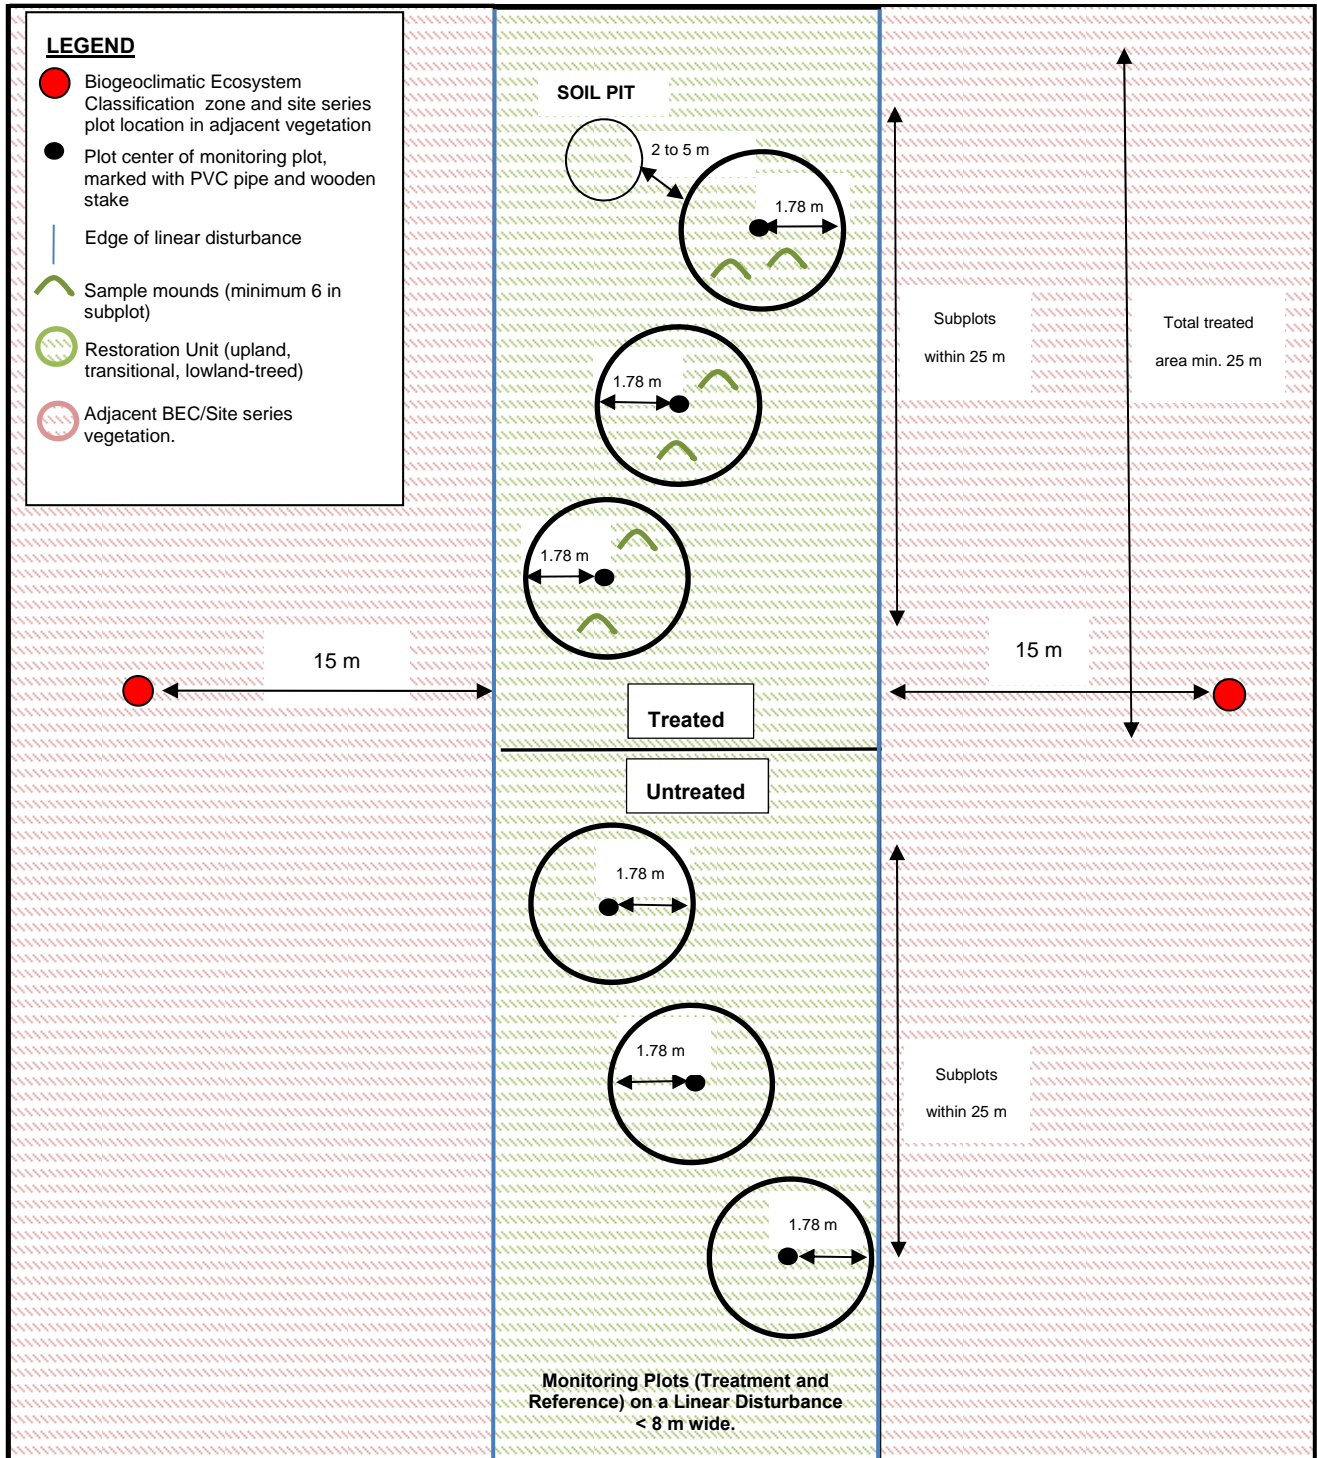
LEGEND

Biogeoclimatic Ecosystem Classification zone and site series plot location in adjacent vegetation

Plot center of monitoring plot, marked with PVC pipe and wooden stake

Edge of linear disturbance

Sample mounds (minimum 6 in subplot)

Restoration Unit (upland, transitional, lowland-treed)

Adjacent BEC/Site series vegetation.

SOIL PIT

2 to 5 m

1.78 m

1.78 m

1.78 m

Subplots within 25 m

Total treated area min. 25 m

15 m

15 m

Treated

Untreated

1.78 m

1.78 m

1.78 m

Subplots within 25 m

Monitoring Plots (Treatment and Reference) on a Linear Disturbance < 8 m wide.